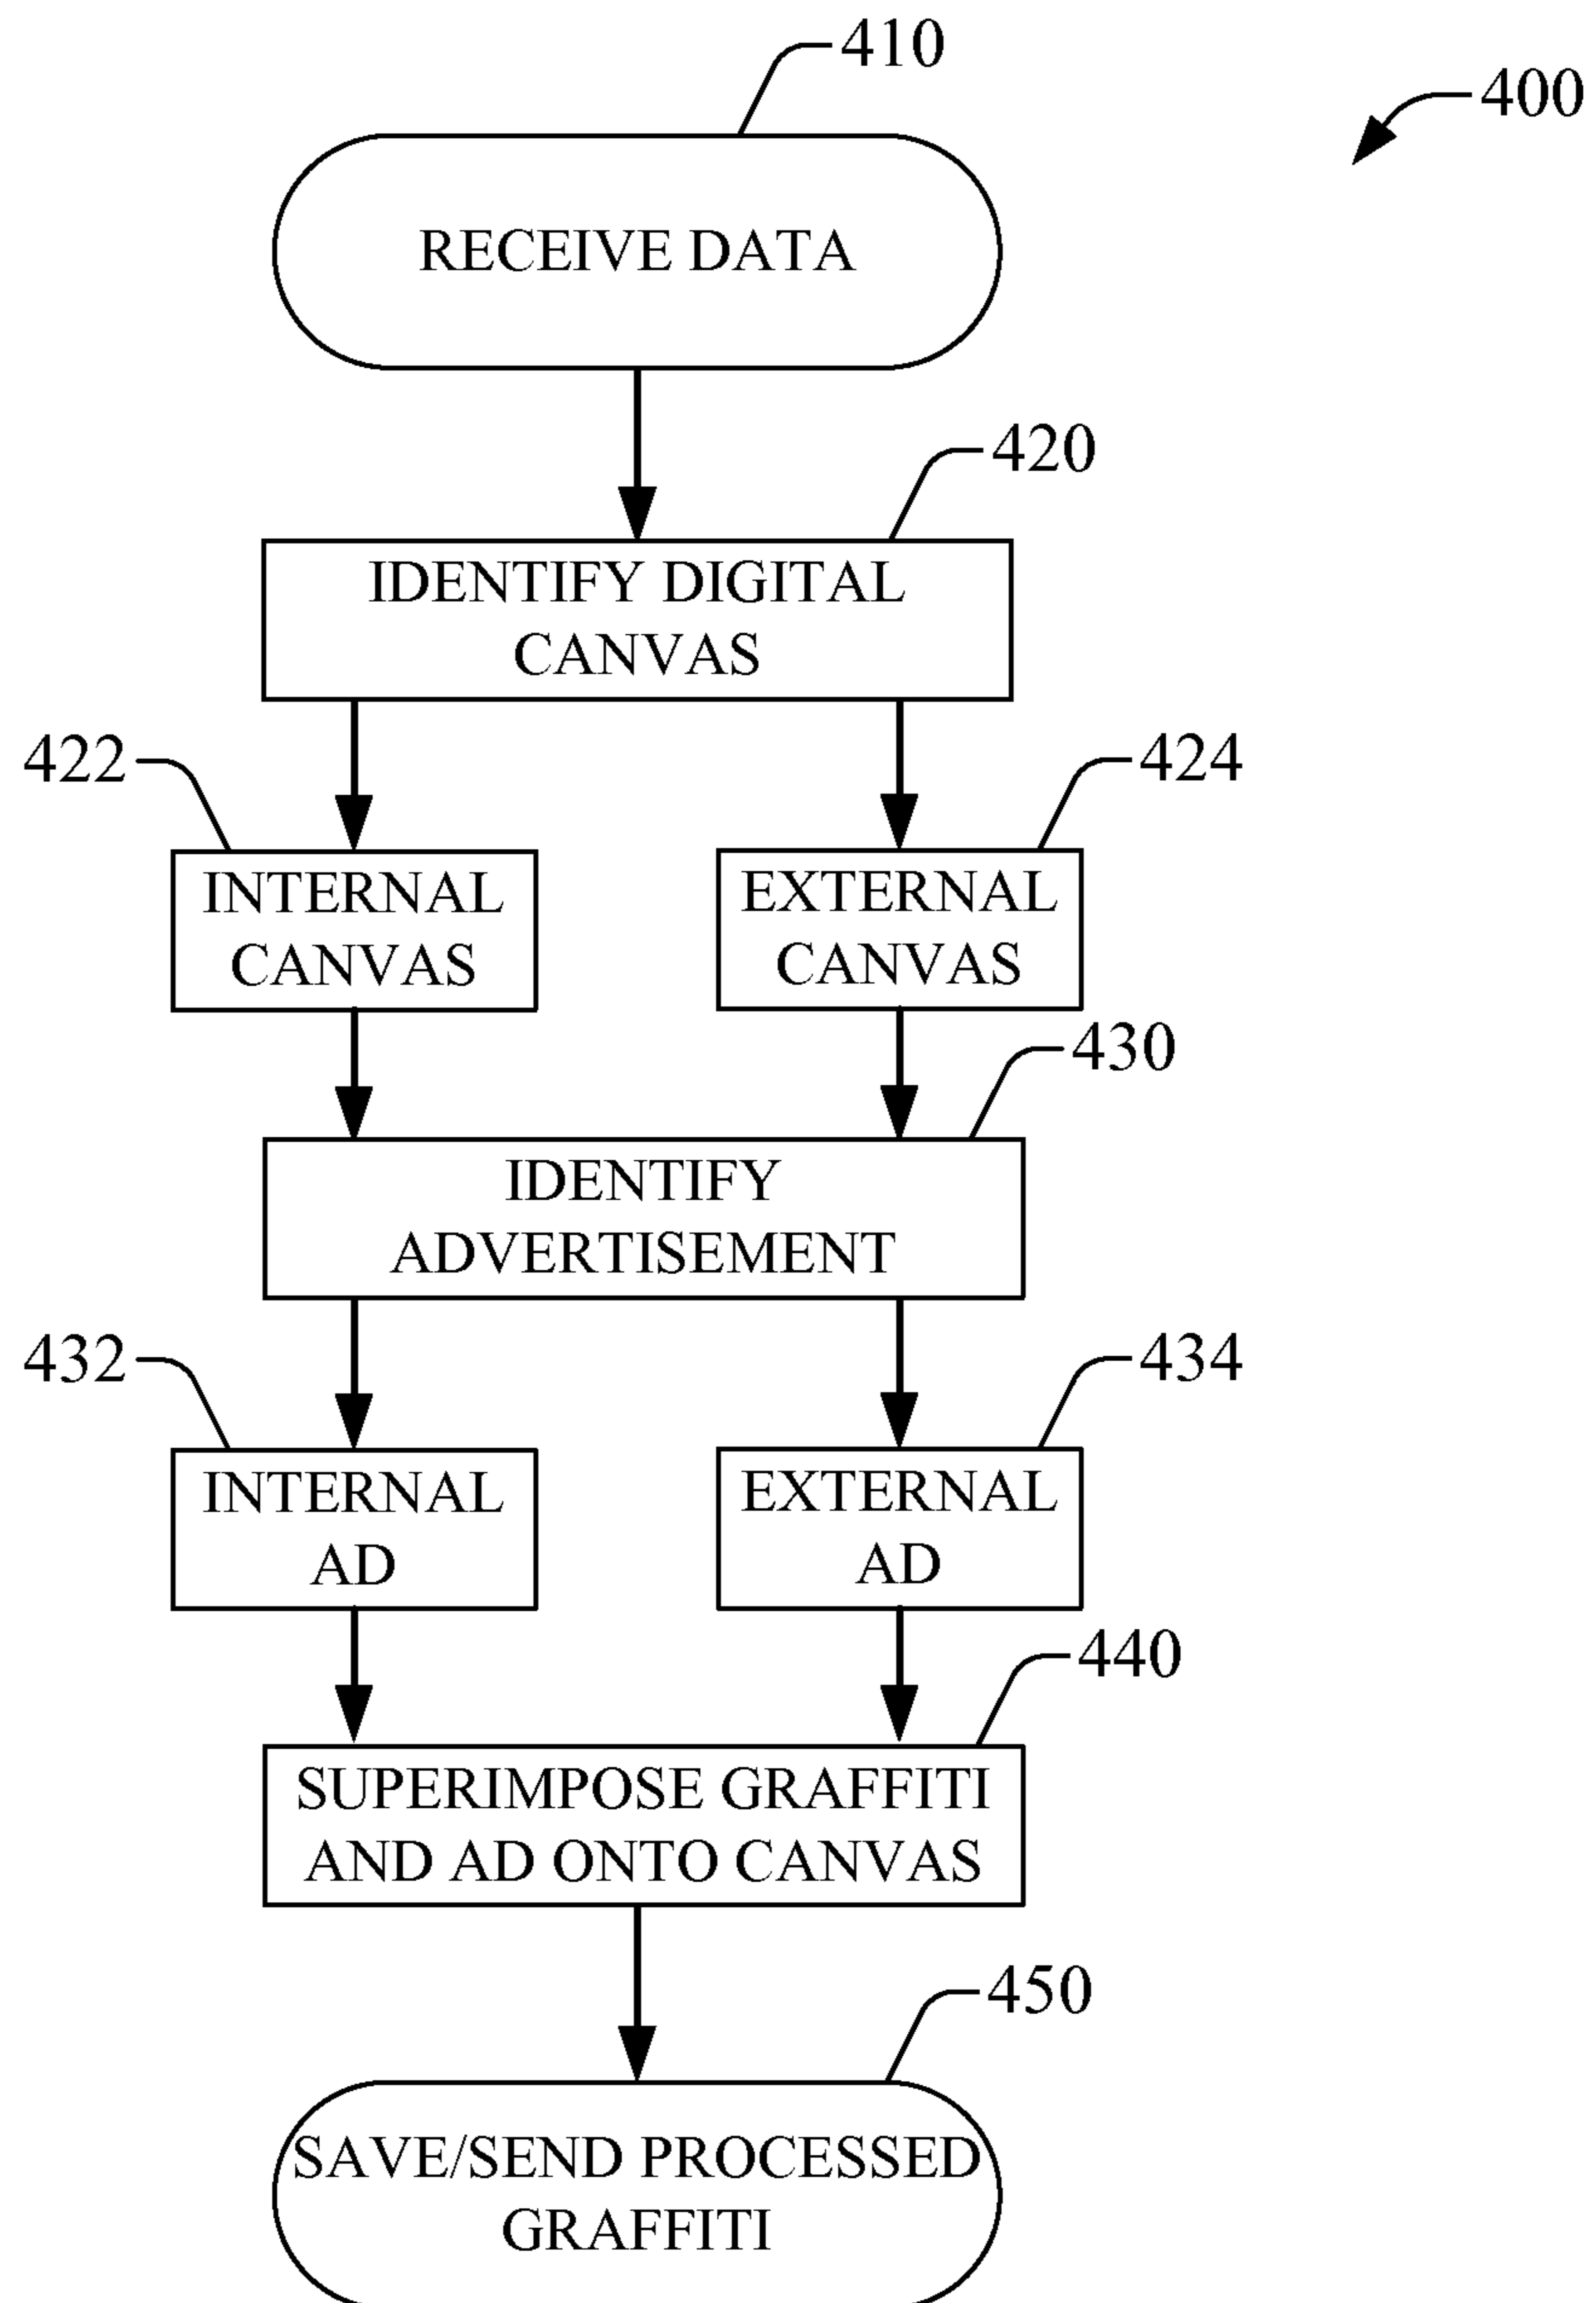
410

400

RECEIVE DATA

420

IDENTIFY DIGITAL CANVAS

422

424

INTERNAL CANVAS

EXTERNAL CANVAS

430

IDENTIFY ADVERTISEMENT

432

434

INTERNAL AD

EXTERNAL AD

440

SUPERIMPOSE GRAFFITI AND AD ONTO CANVAS

450

SAVE/SEND PROCESSED GRAFFITI